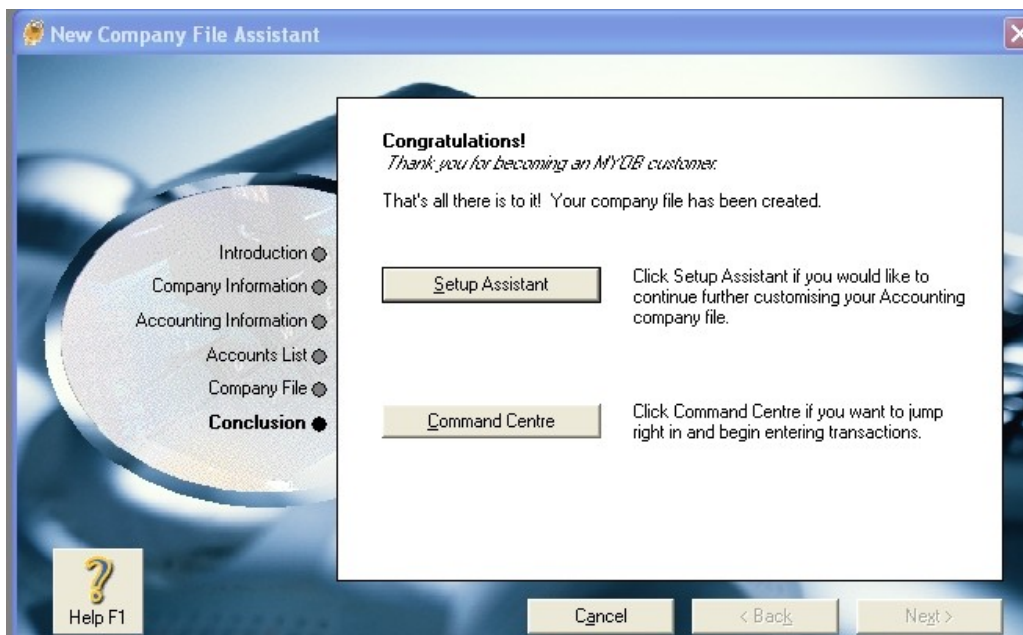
New Company File Assistant

Introduction
Company Information
Accounting Information
Accounts List
Company File
Conclusion

Congratulations!
Thank you for becoming an MYOB customer.

That's all there is to it! Your company file has been created.

Setup Assistant

Click Setup Assistant if you would like to continue further customising your Accounting company file.

Command Centre

Click Command Centre if you want to jump right in and begin entering transactions.

Help F1

Cancel

< Back

Next >